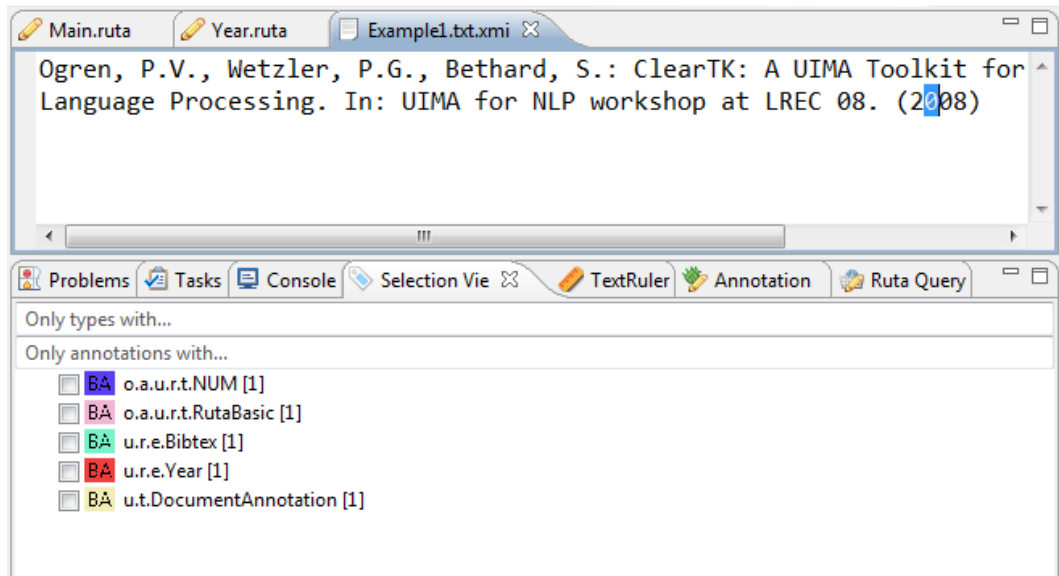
Main.ruta Year.ruta Example1.txt.xmi

Ogren, P.V., Wetzler, P.G., Bethard, S.: ClearTK: A UIMA Toolkit for Language Processing. In: UIMA for NLP workshop at LREC 08. (2008)

Problems Tasks Console Selection Vie TextRuler Annotation Ruta Query

Only types with...

Only annotations with...

BA o.a.u.r.t.NUM [1]
BA o.a.u.r.t.RutaBasic [1]
BA u.r.e.Bibtex [1]
BA u.r.e.Year [1]
BA u.t.DocumentAnnotation [1]